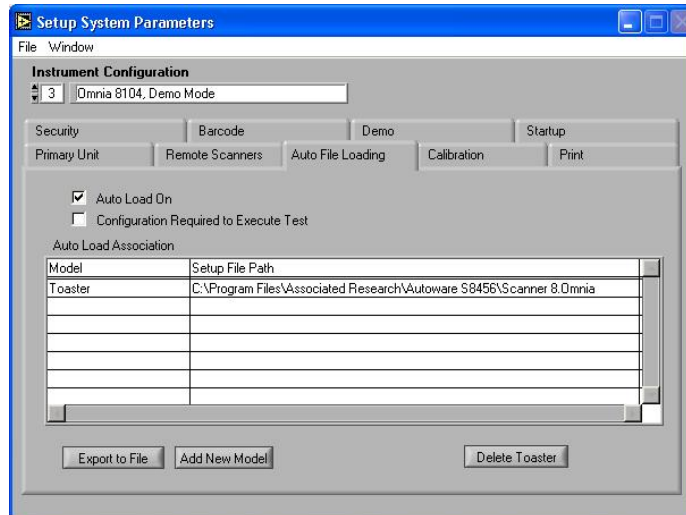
Setup System Parameters

File Window

Instrument Configuration

3 Omnia 8104, Demo Mode

Security | Barcode | Demo | Startup

Primary Unit | Remote Scanners | Auto File Loading | Calibration | Print

Auto Load On

Configuration Required to Execute Test

Auto Load Association

| Model | Setup File Path |
|---|---|
| Toaster | C:\Program Files\Associated Research\Autoware S8456\Scanner 8.Omnia |
| | |
| | |
| | |
| | |
| | |
| | |

Export to File

Add New Model

Delete Toaster